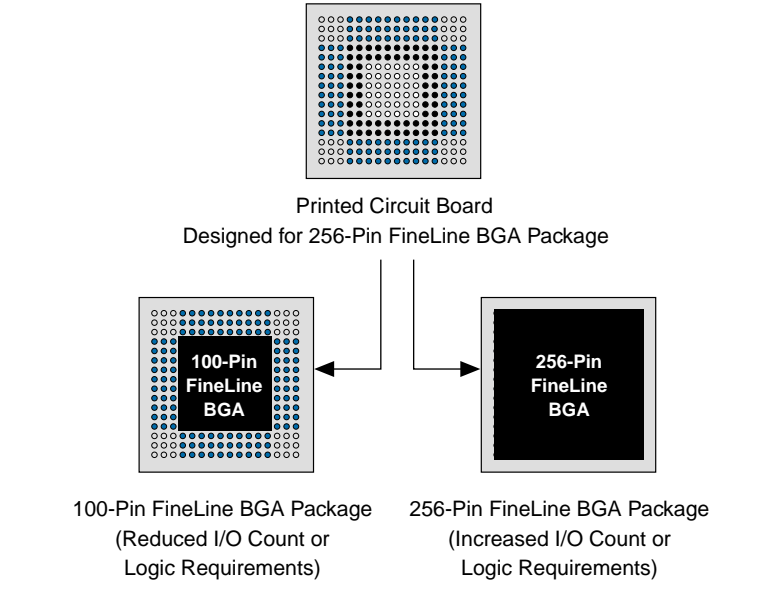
Printed Circuit Board
Designed for 256-Pin FineLine BGA Package

100-Pin FineLine BGA

256-Pin FineLine BGA

100-Pin FineLine BGA Package (Reduced I/O Count or Logic Requirements)

256-Pin FineLine BGA Package (Increased I/O Count or Logic Requirements)